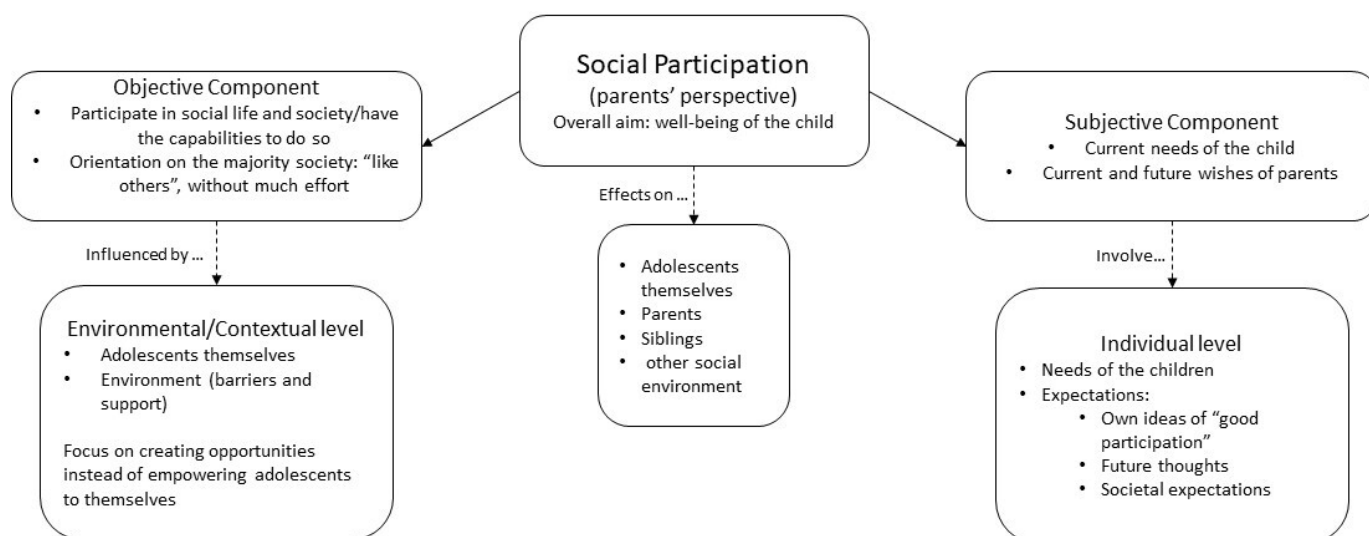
Social Participation
(parents' perspective)
Overall aim: well-being of the child

Objective Component
- Participate in social life and society/have the capabilities to do so
- Orientation on the majority society: "like others", without much effort

Subjective Component
- Current needs of the child
- Current and future wishes of parents

Influenced by ...

Effects on ...

Involve...

Environmental/Contextual level
- Adolescents themselves
- Environment (barriers and support)

Focus on creating opportunities instead of empowering adolescents to themselves

- Adolescents themselves
- Parents
- Siblings
- other social environment

Individual level
- Needs of the children
- Expectations:
  - Own ideas of "good participation"
  - Future thoughts
  - Societal expectations